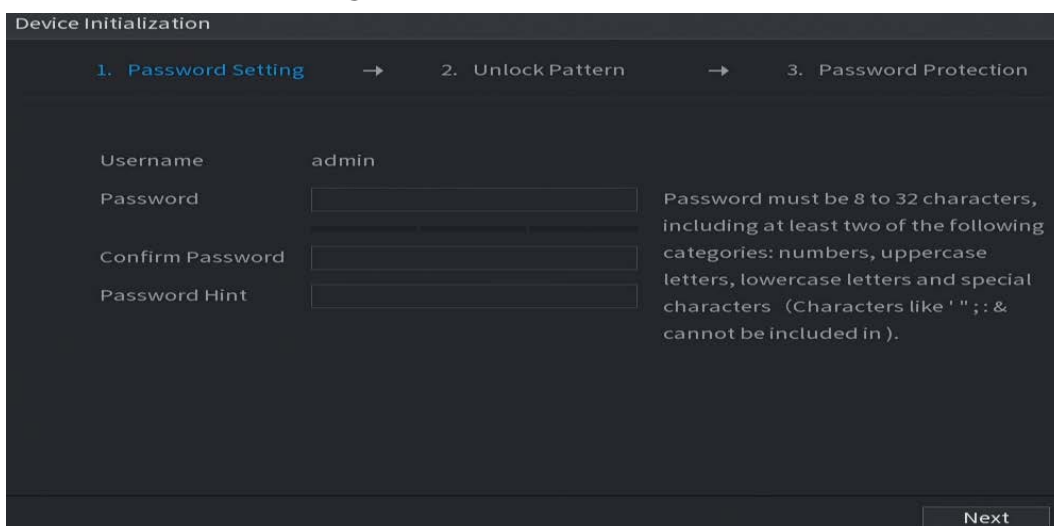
Device Initialization

1. Password Setting → 2. Unlock Pattern → 3. Password Protection

Username admin

Password

Confirm Password

Password Hint

Password must be 8 to 32 characters, including at least two of the following categories: numbers, uppercase letters, lowercase letters and special characters (Characters like ' " ; : & cannot be included in ).

Next